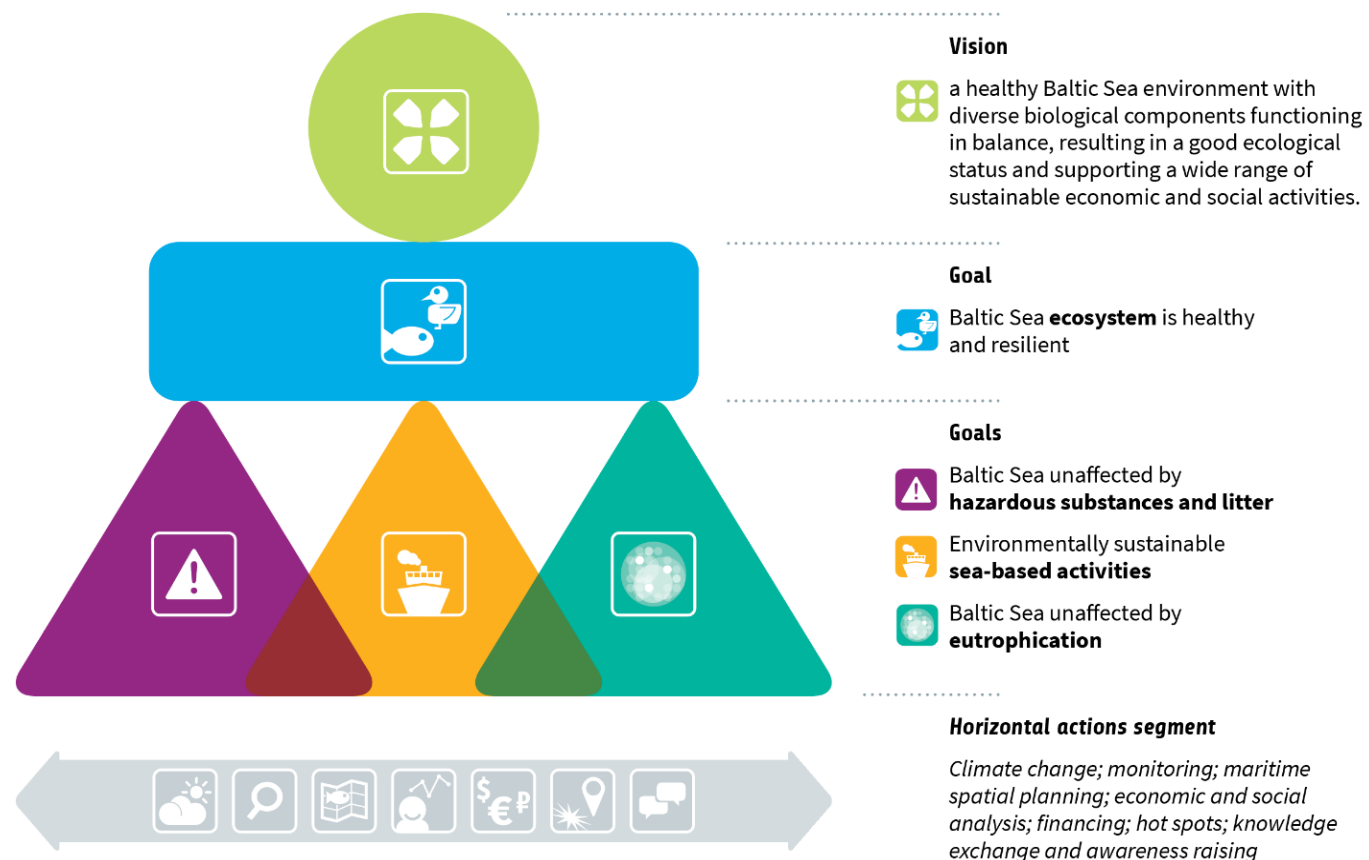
Vision

a healthy Baltic Sea environment with diverse biological components functioning in balance, resulting in a good ecological status and supporting a wide range of sustainable economic and social activities.

Goal

Baltic Sea **ecosystem** is healthy and resilient

Goals

Baltic Sea unaffected by **hazardous substances and litter**

Environmentally sustainable **sea-based activities**

Baltic Sea unaffected by **eutrophication**

*Horizontal actions segment*

*Climate change; monitoring; maritime spatial planning; economic and social analysis; financing; hot spots; knowledge exchange and awareness raising*